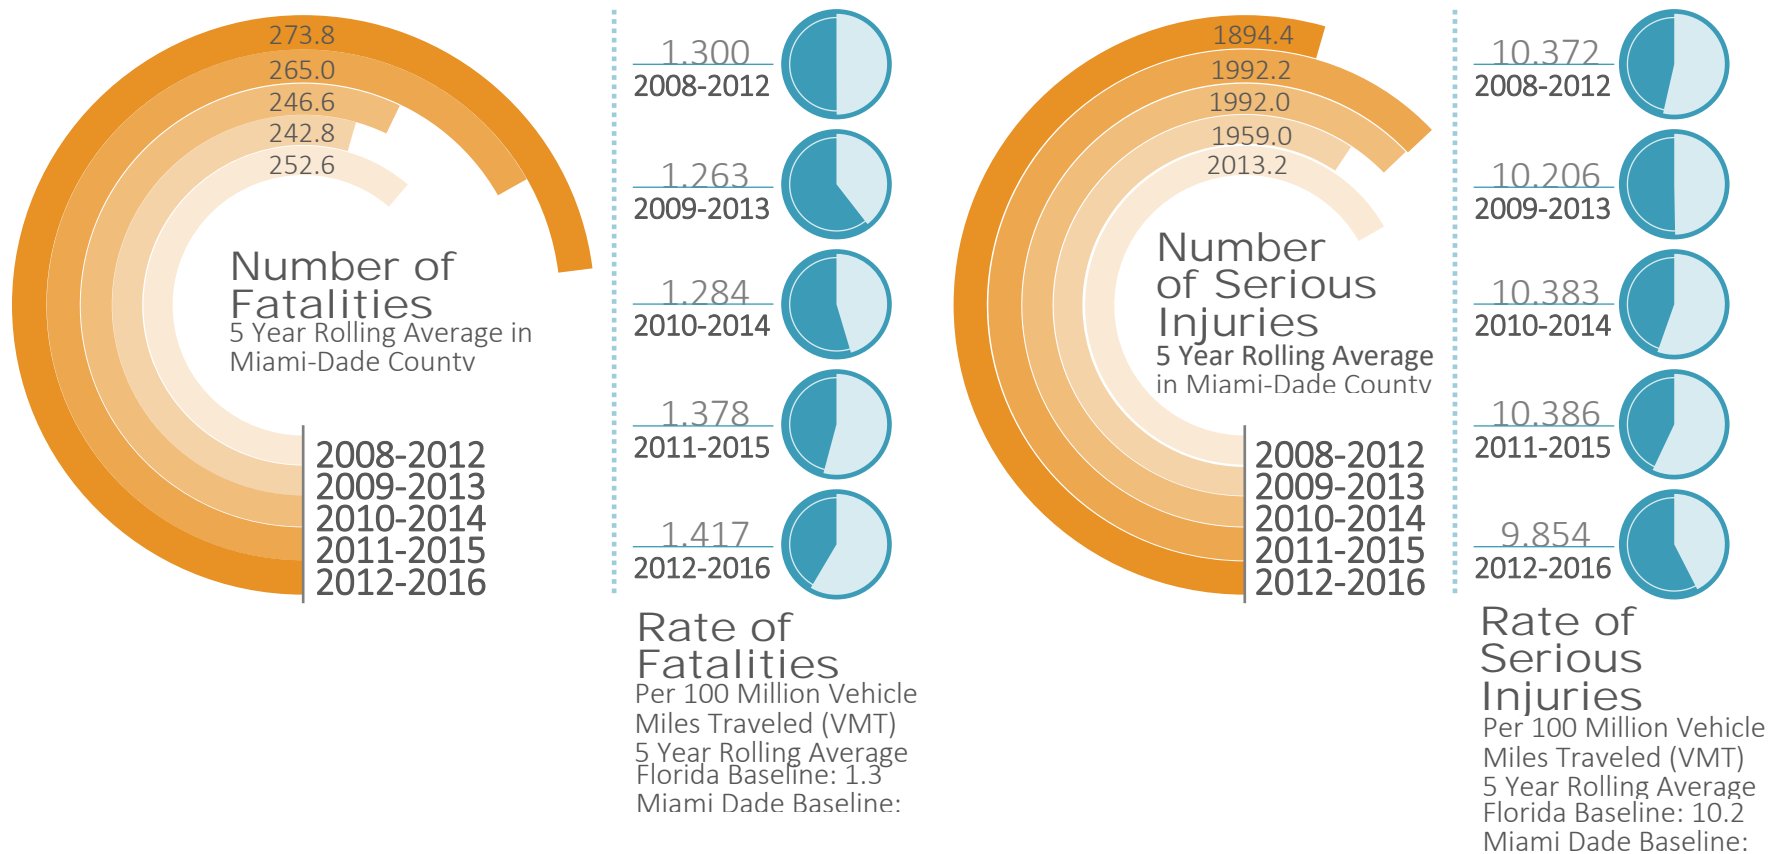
273.8
265.0
246.6
242.8
252.6

Number of Fatalities
5 Year Rolling Average in Miami-Dade County

2008-2012
2009-2013
2010-2014
2011-2015
2012-2016

1.300
2008-2012
1.263
2009-2013
1.284
2010-2014
1.378
2011-2015
1.417
2012-2016

Rate of Fatalities
Per 100 Million Vehicle Miles Traveled (VMT)
5 Year Rolling Average
Florida Baseline: 1.3
Miami Dade Baseline:

1894.4
1992.2
1992.0
1959.0
2013.2

Number of Serious Injuries
5 Year Rolling Average in Miami-Dade County

2008-2012
2009-2013
2010-2014
2011-2015
2012-2016

10.372
2008-2012
10.206
2009-2013
10.383
2010-2014
10.386
2011-2015
9.854
2012-2016

Rate of Serious Injuries
Per 100 Million Vehicle Miles Traveled (VMT)
5 Year Rolling Average
Florida Baseline: 10.2
Miami Dade Baseline: